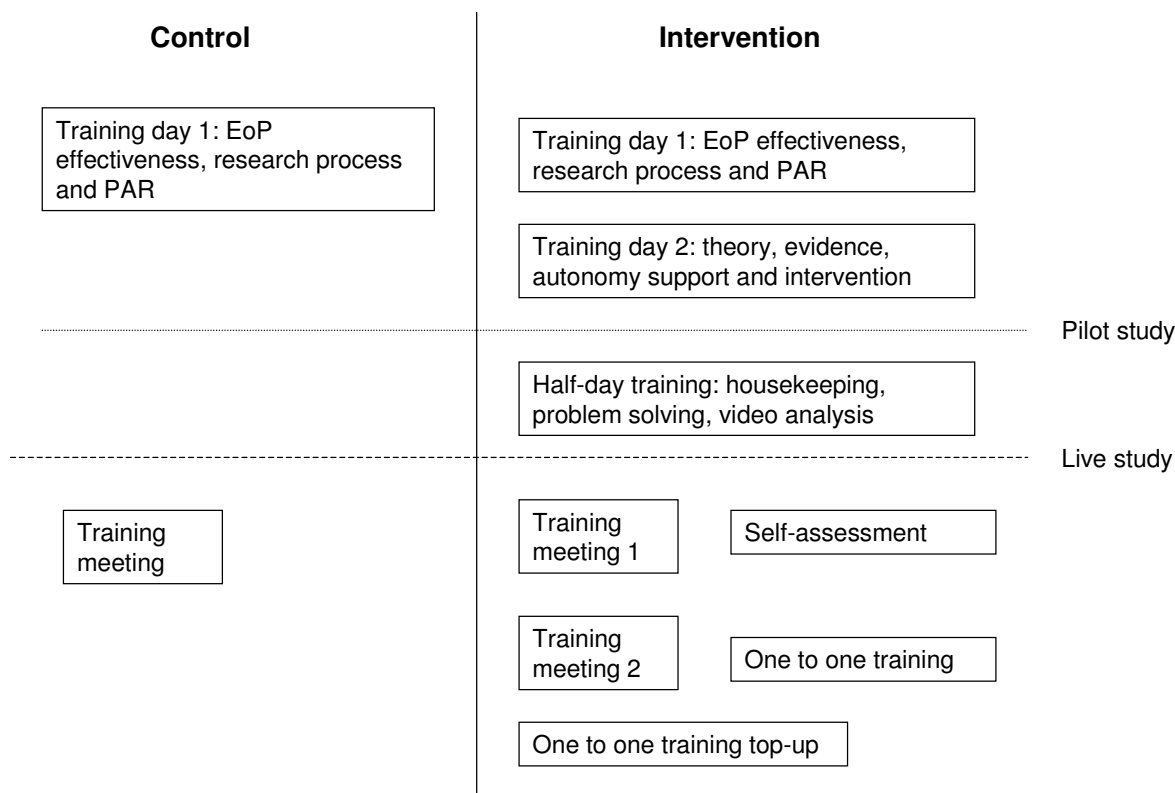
Control

Intervention

Training day 1: EoP effectiveness, research process and PAR

Training day 1: EoP effectiveness, research process and PAR

Training day 2: theory, evidence, autonomy support and intervention

Pilot study

Half-day training: housekeeping, problem solving, video analysis

Live study

Training meeting

Training meeting 1

Self-assessment

Training meeting 2

One to one training

One to one training top-up